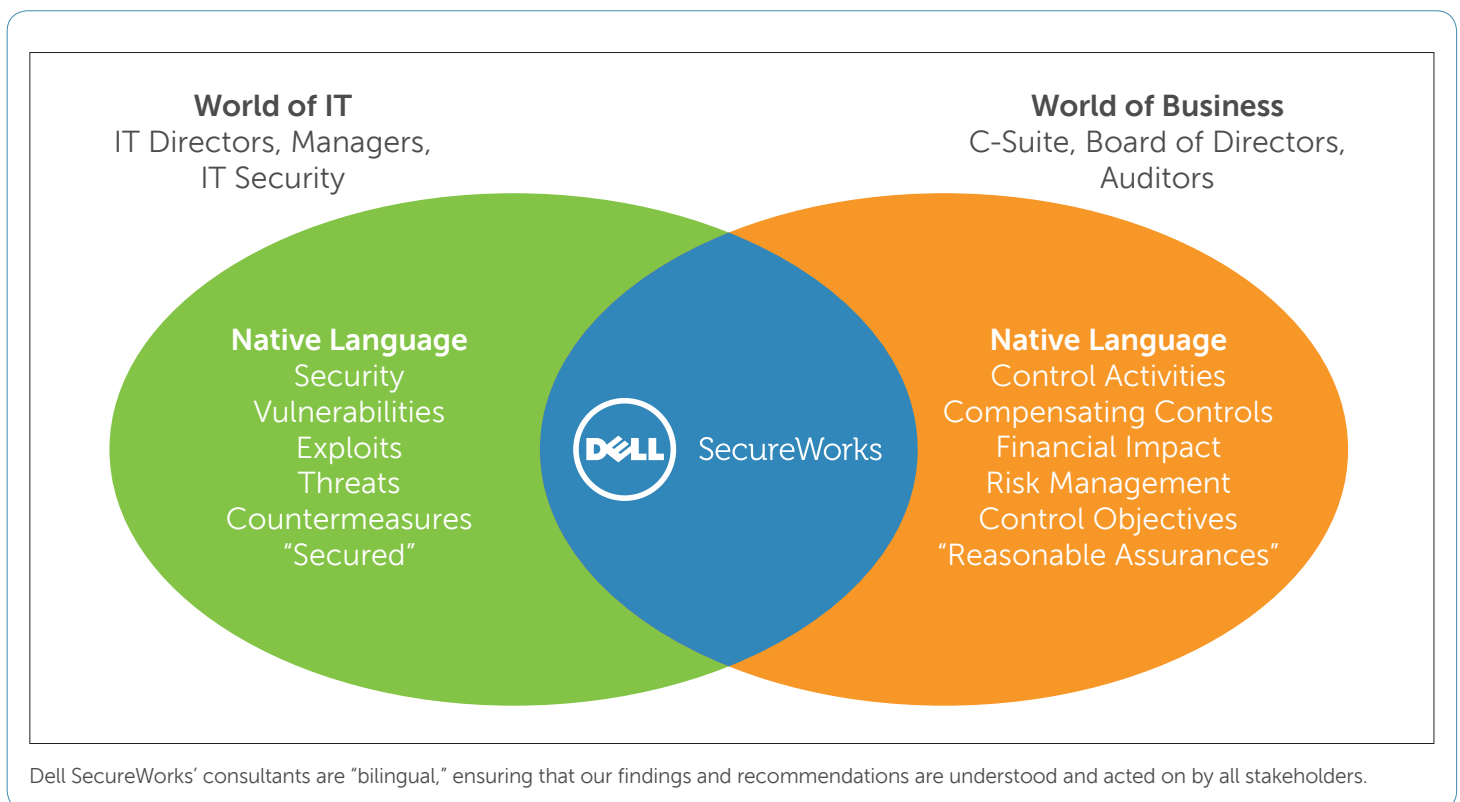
World of IT
IT Directors, Managers, IT Security

World of Business
C-Suite, Board of Directors, Auditors

Native Language
Security
Vulnerabilities
Exploits
Threats
Countermeasures
“Secured”

DELL SecureWorks

Native Language
Control Activities
Compensating Controls
Financial Impact
Risk Management
Control Objectives
“Reasonable Assurances”

Dell SecureWorks’ consultants are “bilingual,” ensuring that our findings and recommendations are understood and acted on by all stakeholders.